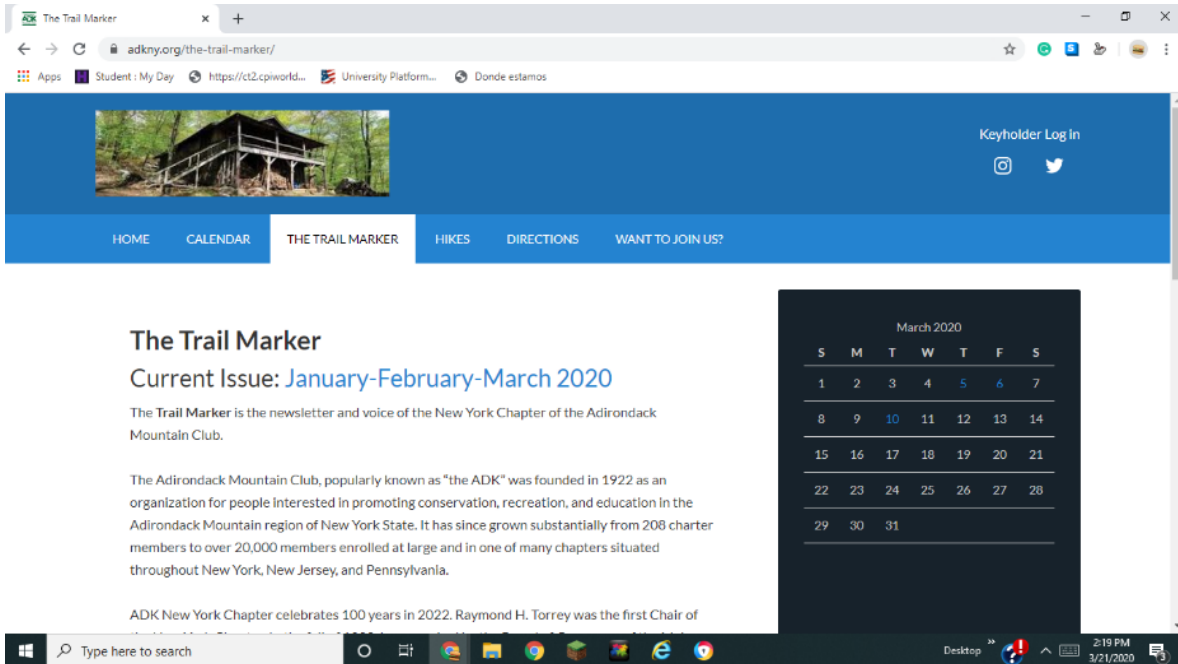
ADK The Trail Marker × +

adkny.org/the-trail-marker/

Apps Student : My Day https://ct2.cpiworld... University Platform... Donde estamos

Keyholder Log in

HOME CALENDAR THE TRAIL MARKER HIKES DIRECTIONS WANT TO JOIN US?

The Trail Marker

Current Issue: January-February-March 2020

The **Trail Marker** is the newsletter and voice of the New York Chapter of the Adirondack Mountain Club.

The Adirondack Mountain Club, popularly known as "the ADK" was founded in 1922 as an organization for people interested in promoting conservation, recreation, and education in the Adirondack Mountain region of New York State. It has since grown substantially from 208 charter members to over 20,000 members enrolled at large and in one of many chapters situated throughout New York, New Jersey, and Pennsylvania.

ADK New York Chapter celebrates 100 years in 2022. Raymond H. Torrey was the first Chair of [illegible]

March 2020

| S | M | T | W | T | F | S |
|---|---|---|---|---|---|---|
| 1 | 2 | 3 | 4 | 5 | 6 | 7 |
| 8 | 9 | 10 | 11 | 12 | 13 | 14 |
| 15 | 16 | 17 | 18 | 19 | 20 | 21 |
| 22 | 23 | 24 | 25 | 26 | 27 | 28 |
| 29 | 30 | 31 | | | | |

Type here to search

Desktop 2:19 PM 3/21/2020 3